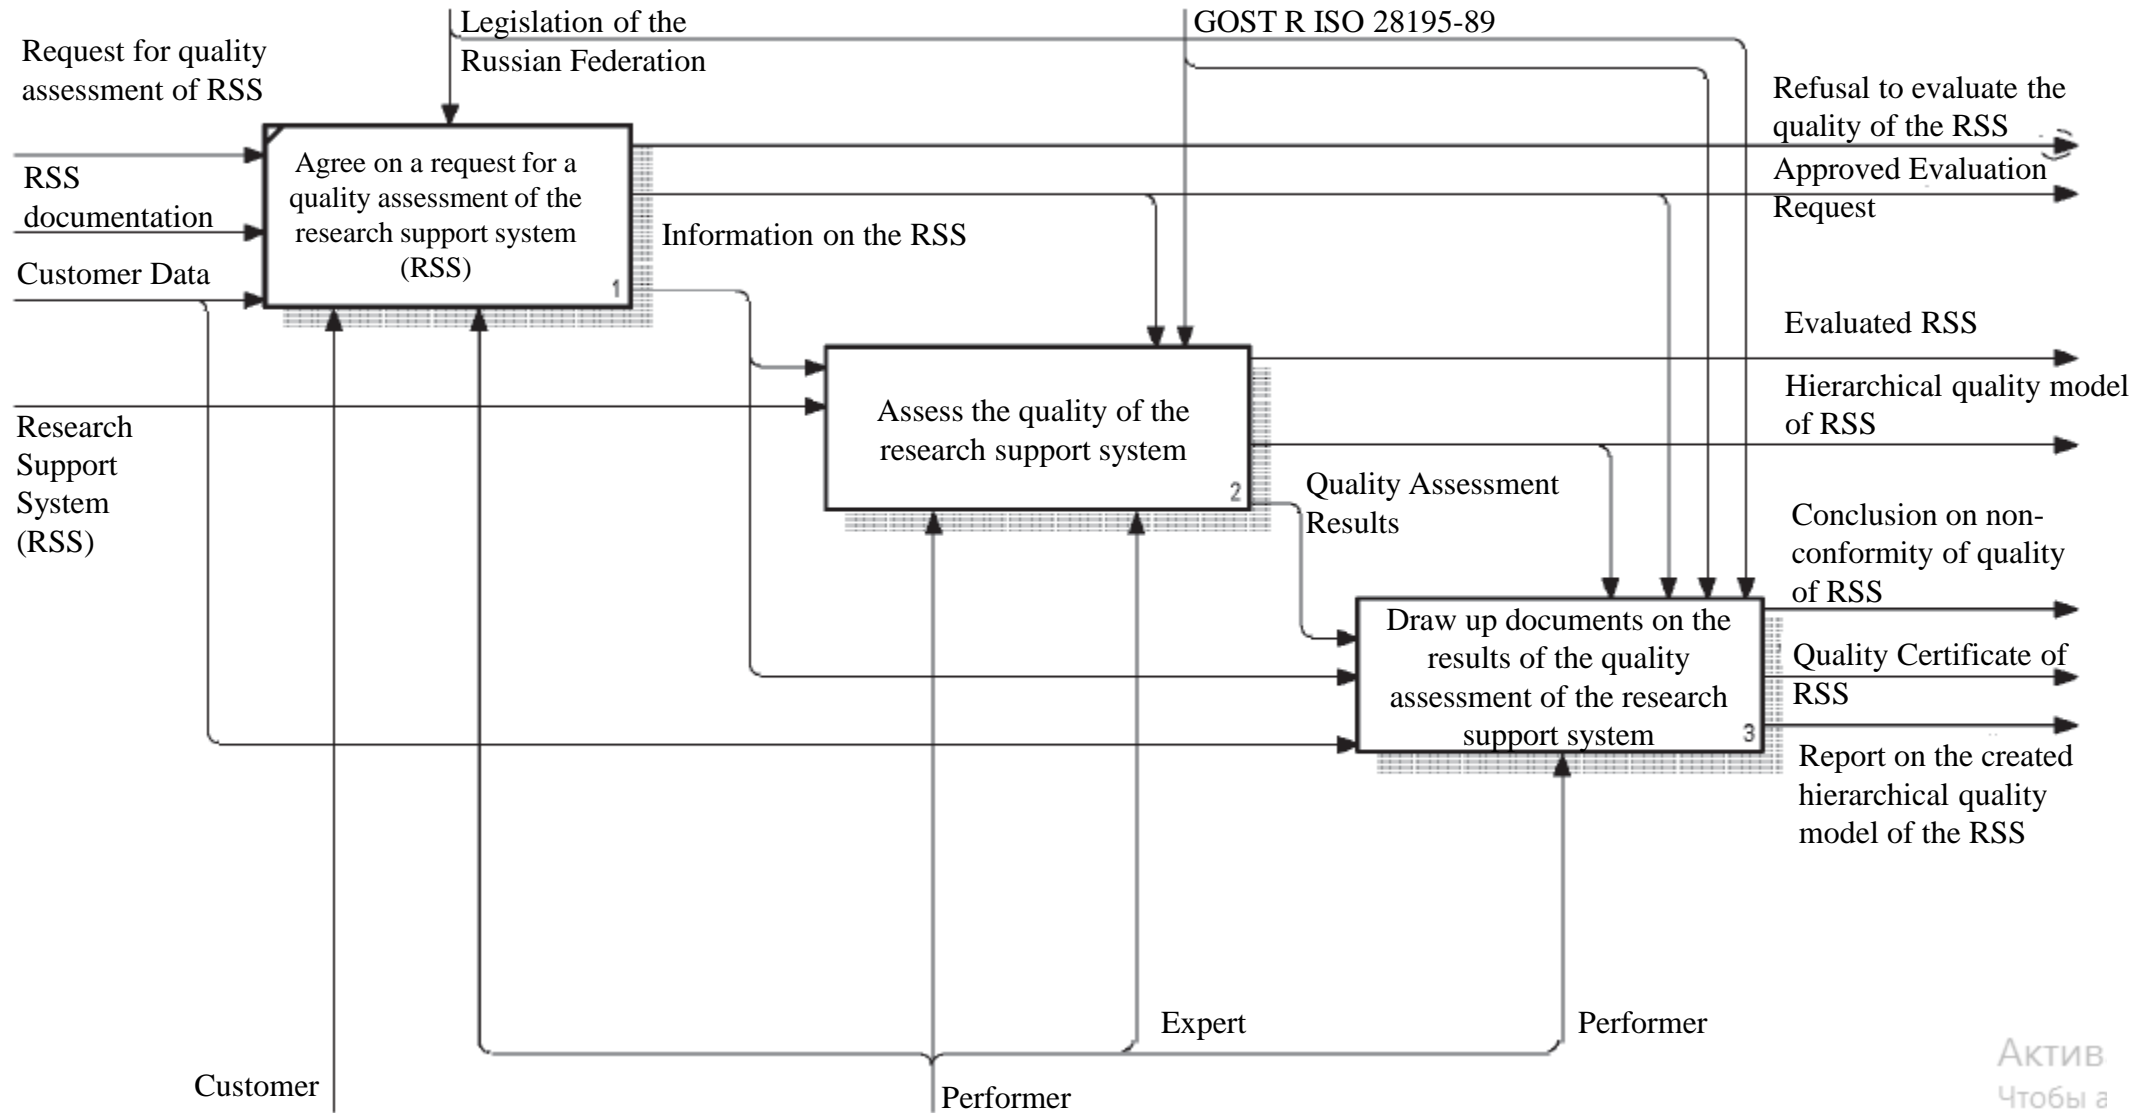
Legislation of the Russian Federation

GOST R ISO 28195-89

Request for quality assessment of RSS

RSS documentation

Customer Data

Agree on a request for a quality assessment of the research support system (RSS)

1

Refusal to evaluate the quality of the RSS

Approved Evaluation Request

Information on the RSS

Evaluated RSS

Hierarchical quality model of RSS

Research Support System (RSS)

Assess the quality of the research support system

2

Quality Assessment Results

Conclusion on non-conformity of quality of RSS

Draw up documents on the results of the quality assessment of the research support system

3

Quality Certificate of RSS

Report on the created hierarchical quality model of the RSS

Expert

Performer

Customer

Performer

Актив
Чтобы а